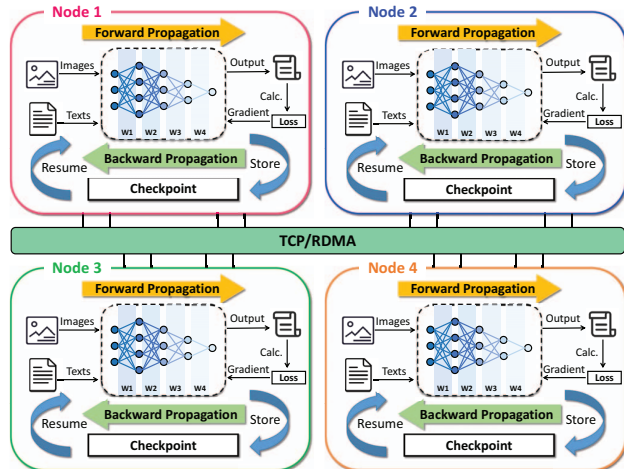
Node 1

Forward Propagation

Images

Texts

W1 W2 W3 W4

Output

Calc.

Gradient

Loss

Backward Propagation

Resume

Store

Checkpoint

Node 2

Forward Propagation

Images

Texts

W1 W2 W3 W4

Output

Calc.

Gradient

Loss

Backward Propagation

Resume

Store

Checkpoint

TCP/RDMA

Node 3

Forward Propagation

Images

Texts

W1 W2 W3 W4

Output

Calc.

Gradient

Loss

Backward Propagation

Resume

Store

Checkpoint

Node 4

Forward Propagation

Images

Texts

W1 W2 W3 W4

Output

Calc.

Gradient

Loss

Backward Propagation

Resume

Store

Checkpoint